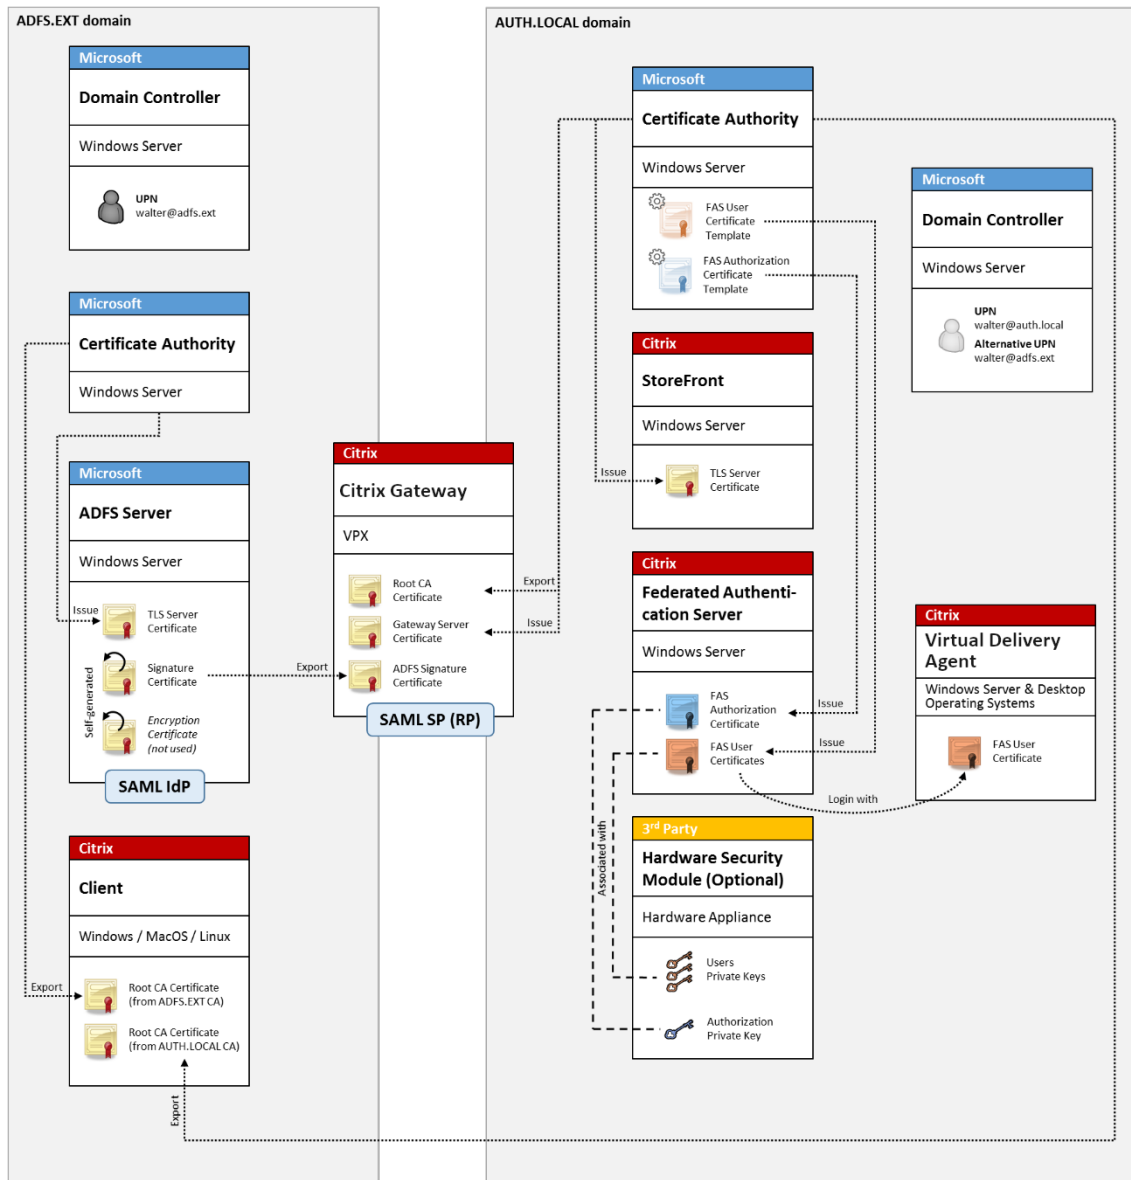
ADFS.EXT domain

Microsoft
Domain Controller
Windows Server
UPN
walter@adfs.ext

Microsoft
Certificate Authority
Windows Server

Microsoft
ADFS Server
Windows Server
Issue
TLS Server Certificate
Self-generated
Signature Certificate
Encryption Certificate (not used)
SAML IdP

Citrix
Client
Windows / MacOS / Linux
Export
Root CA Certificate (from ADFS.EXT CA)
Root CA Certificate (from AUTH.LOCAL CA)

Citrix
Citrix Gateway
VPX
Root CA Certificate
Gateway Server Certificate
ADFS Signature Certificate
SAML SP (RP)
Export
Export
Issue

AUTH.LOCAL domain

Microsoft
Certificate Authority
Windows Server
FAS User Certificate Template
FAS Authorization Certificate Template

Microsoft
Domain Controller
Windows Server
UPN
walter@auth.local
Alternative UPN
walter@adfs.ext

Citrix
StoreFront
Windows Server
Issue
TLS Server Certificate

Citrix
Federated Authentication Server
Windows Server
FAS Authorization Certificate
FAS User Certificates
Issue
Issue
Associated with

Citrix
Virtual Delivery Agent
Windows Server & Desktop Operating Systems
FAS User Certificate
Login with

3rd Party
Hardware Security Module (Optional)
Hardware Appliance
Users Private Keys
Authorization Private Key

Export